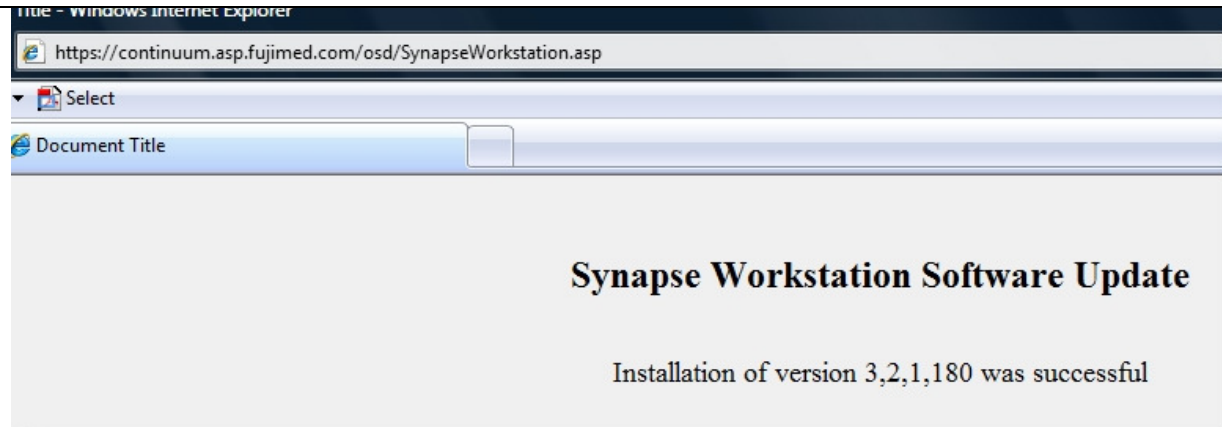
Title - Windows Internet Explorer

https://continuum.asp.fujimed.com/osd/SynapseWorkstation.asp

Select

Document Title

Synapse Workstation Software Update

Installation of version 3,2,1,180 was successful